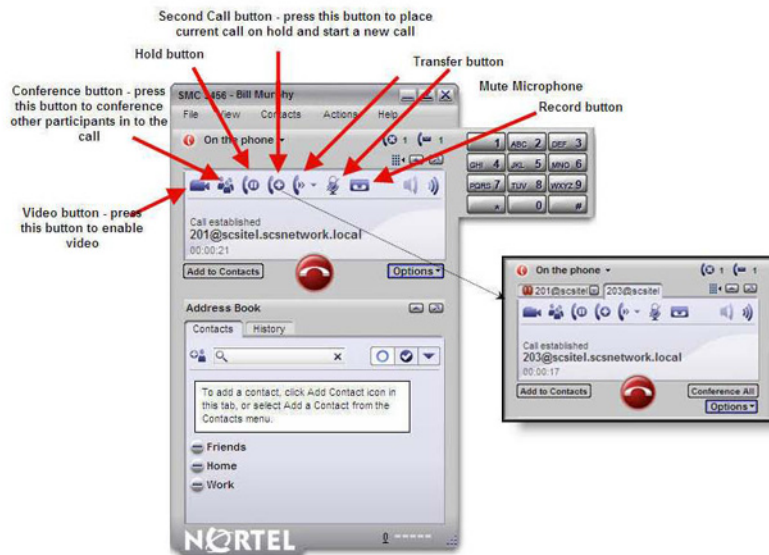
Second Call button - press this button to place current call on hold and start a new call

Hold button

Transfer button

Mute Microphone

Record button

Conference button - press this button to conference other participants in to the call

Video button - press this button to enable video

SMC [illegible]456 - Bill Murphy

File View Contacts Actions Help

On the phone

1 1

1 ABC 2 DEF 3
GHI 4 JKL 5 MNO 6
PQRS 7 TUV 8 WXYZ 9
* 0 #

Call established
201@scsitel.scsnetwork.local
00:00:21

Add to Contacts

Options

Address Book

Contacts History

To add a contact, click Add Contact icon in this tab, or select Add a Contact from the Contacts menu.

Friends
Home
Work

NORTEL

On the phone

1 1

201@scsitel 203@scsitel

Call established
203@scsitel.scsnetwork.local
00:00:17

Add to Contacts

Conference All

Options